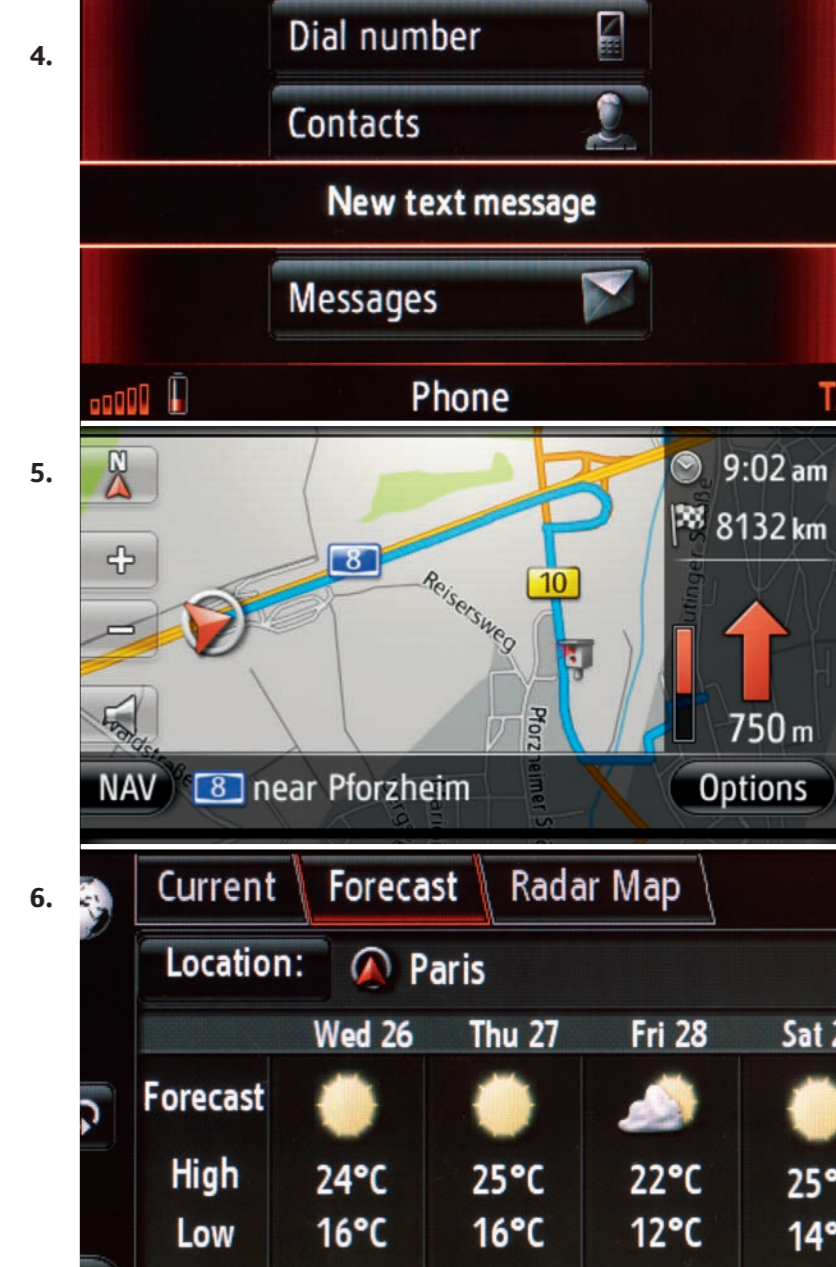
4.

Dial number

Contacts

New text message

Messages

Phone

T

5.

N

+

–

8

Reisersweg

10

Pforzheimer S

Waldstraße

utinger Straße

9:02 am

8132 km

750 m

NAV 8 near Pforzheim

Options

6.

Current | Forecast | Radar Map

Location: Paris

|  | Wed 26 | Thu 27 | Fri 28 | Sat 2 |
|---|---|---|---|---|
| Forecast |  |  |  |  |
| High | 24°C | 25°C | 22°C | 25° |
| Low | 16°C | 16°C | 12°C | 14° |